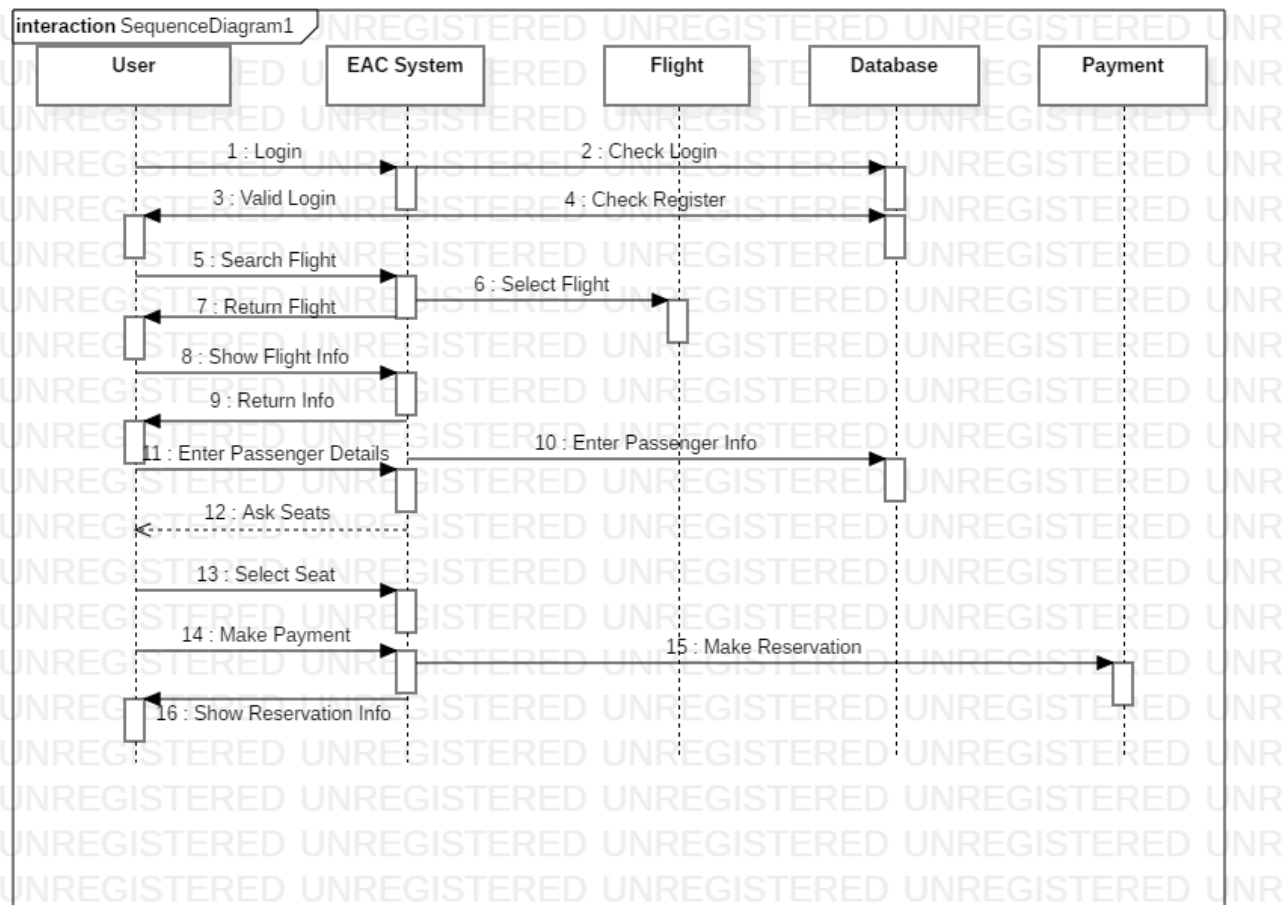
interaction SequenceDiagram1

User

EAC System

Flight

Database

Payment

1 : Login

2 : Check Login

3 : Valid Login

4 : Check Register

5 : Search Flight

6 : Select Flight

7 : Return Flight

8 : Show Flight Info

9 : Return Info

10 : Enter Passenger Info

11 : Enter Passenger Details

12 : Ask Seats

13 : Select Seat

14 : Make Payment

15 : Make Reservation

16 : Show Reservation Info

UNREGISTERED UNREGISTERED UNREGISTERED UNREGISTERED UNR